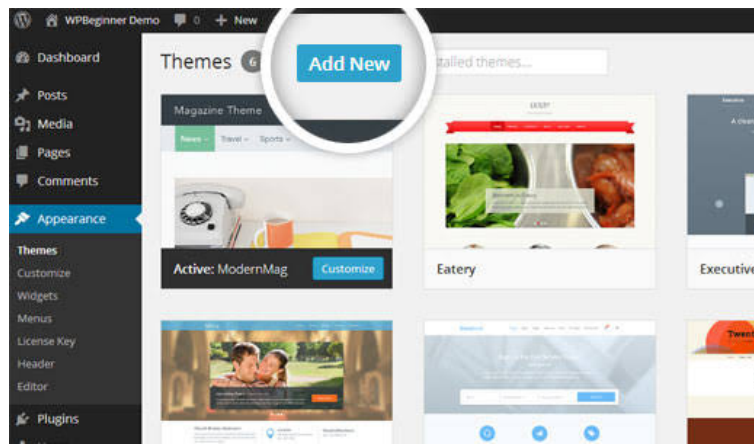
WPBeginner Demo 0 + New

Dashboard
Posts
Media
Pages
Comments
Appearance
Themes
Customize
Widgets
Menus
License Key
Header
Editor
Plugins

Themes 6 Add New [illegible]stalled themes...

Magazine Theme
News Travel Sports

Active: ModernMag Customize

Eatery

Executive

Twent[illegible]